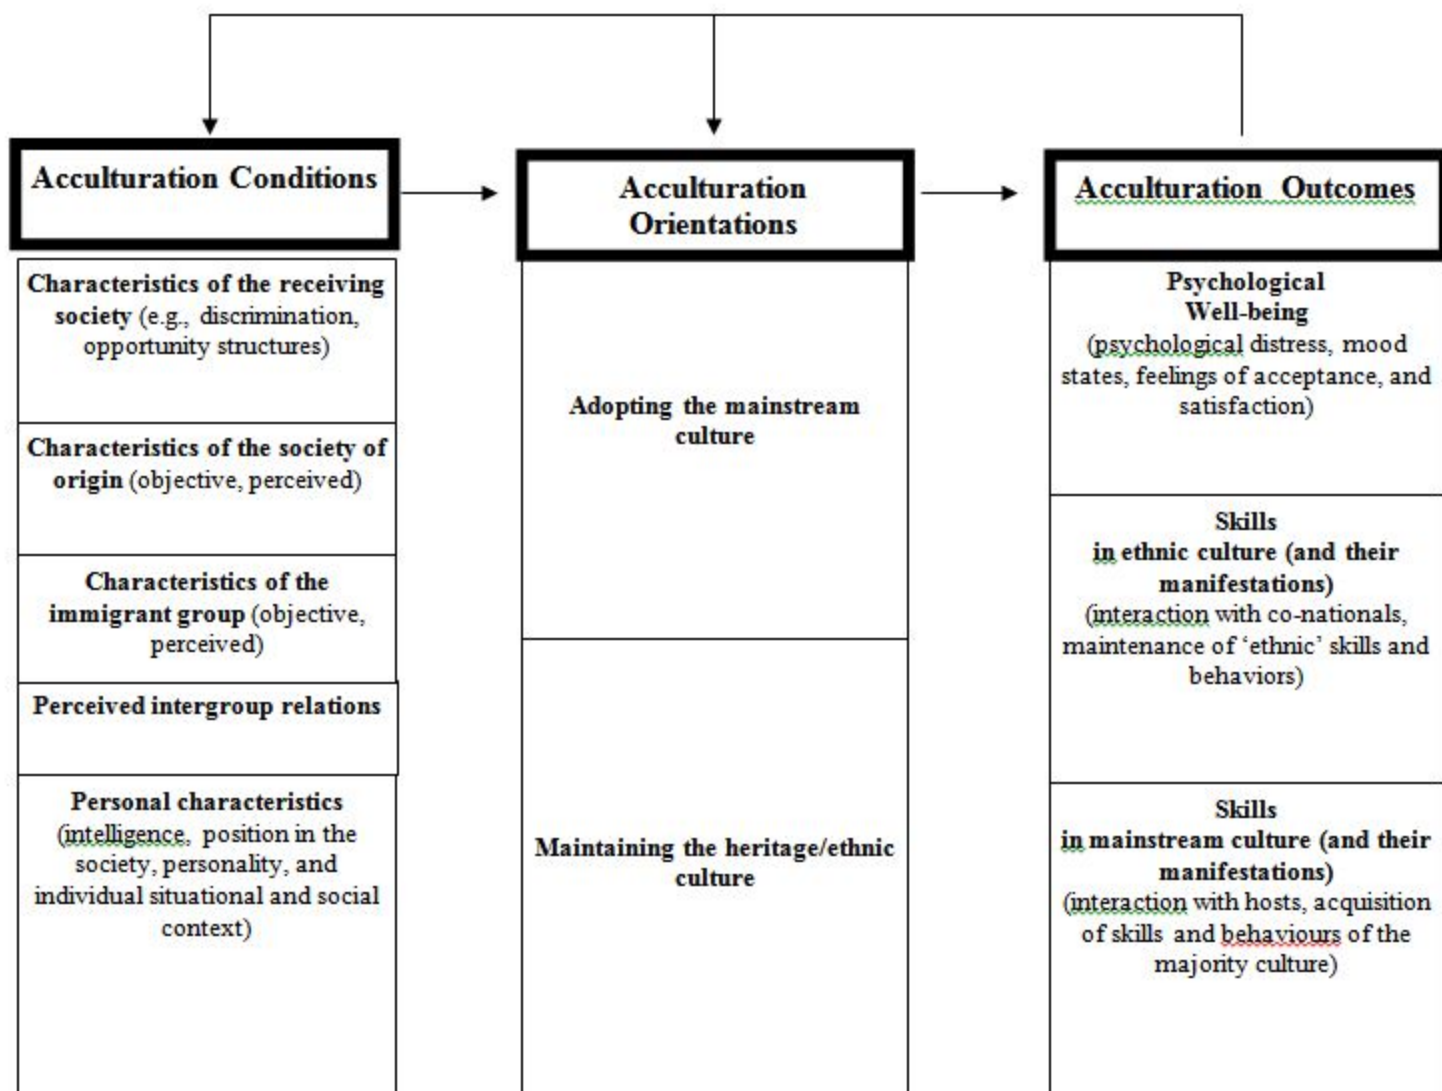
Acculturation Conditions

Characteristics of the receiving society (e.g., discrimination, opportunity structures)

Characteristics of the society of origin (objective, perceived)

Characteristics of the immigrant group (objective, perceived)

Perceived intergroup relations

Personal characteristics (intelligence, position in the society, personality, and individual situational and social context)

Acculturation Orientations

Adopting the mainstream culture

Maintaining the heritage/ethnic culture

Acculturation Outcomes

Psychological Well-being (psychological distress, mood states, feelings of acceptance, and satisfaction)

Skills in ethnic culture (and their manifestations) (interaction with co-nationals, maintenance of 'ethnic' skills and behaviors)

Skills in mainstream culture (and their manifestations) (interaction with hosts, acquisition of skills and behaviours of the majority culture)